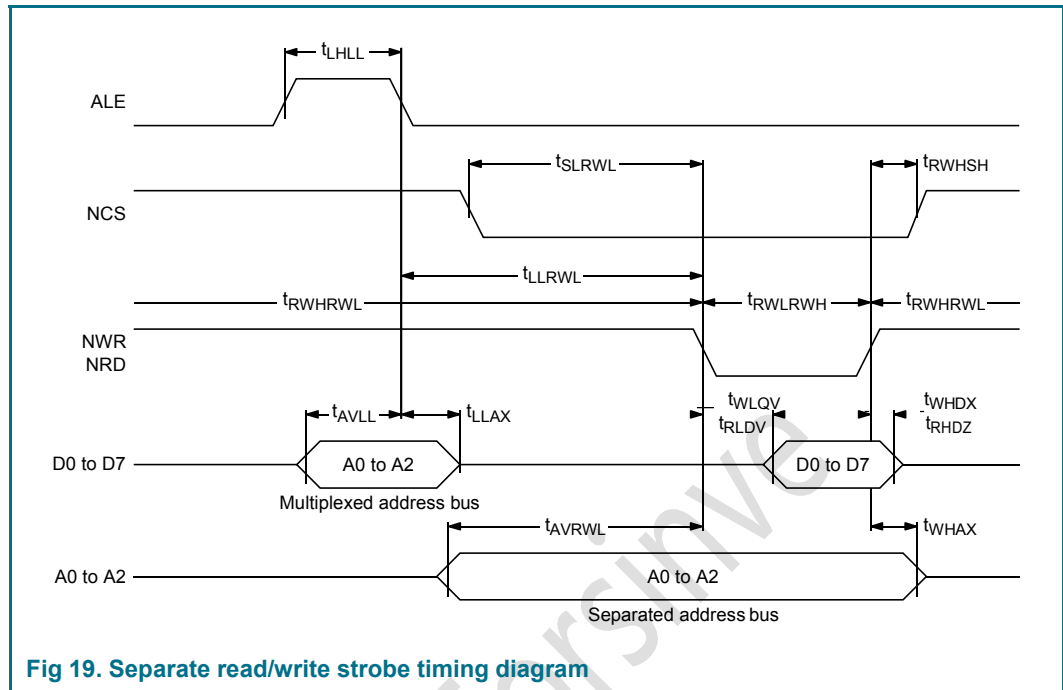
$t_{LHLL}$

ALE

$t_{SLRWL}$

$t_{RWHSH}$

NCS

$t_{LLRWL}$

$t_{RWHRWL}$

$t_{RWLRWH}$

$t_{RWHRWL}$

NWR
NRD

$t_{AVLL}$

$t_{LLAX}$

$t_{WLQV}$
$t_{RLDV}$

$t_{WHDX}$
$t_{RHDZ}$

D0 to D7

A0 to A2

D0 to D7

Multiplexed address bus

$t_{AVRWL}$

$t_{WHAX}$

A0 to A2

A0 to A2

Separated address bus

Fig 19. Separate read/write strobe timing diagram